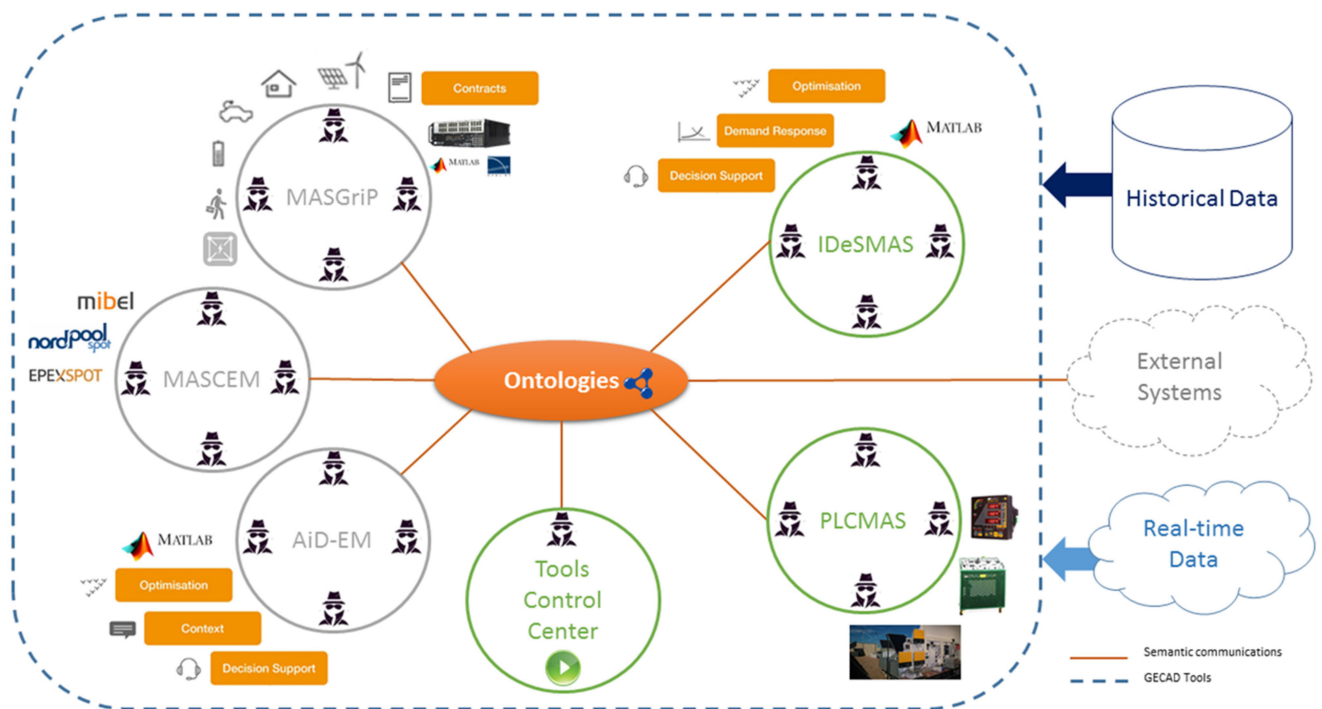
Contracts
MATLAB
MASGriP
Optimisation
Demand Response
Decision Support
MATLAB
IDeSMAS
Historical Data
mibel
nordpool spot
EPEXSPOT
MASCEM
Ontologies
External Systems
AiD-EM
MATLAB
Optimisation
Context
Decision Support
Tools Control Center
PLCMAS
Real-time Data
Semantic communications
GECAD Tools